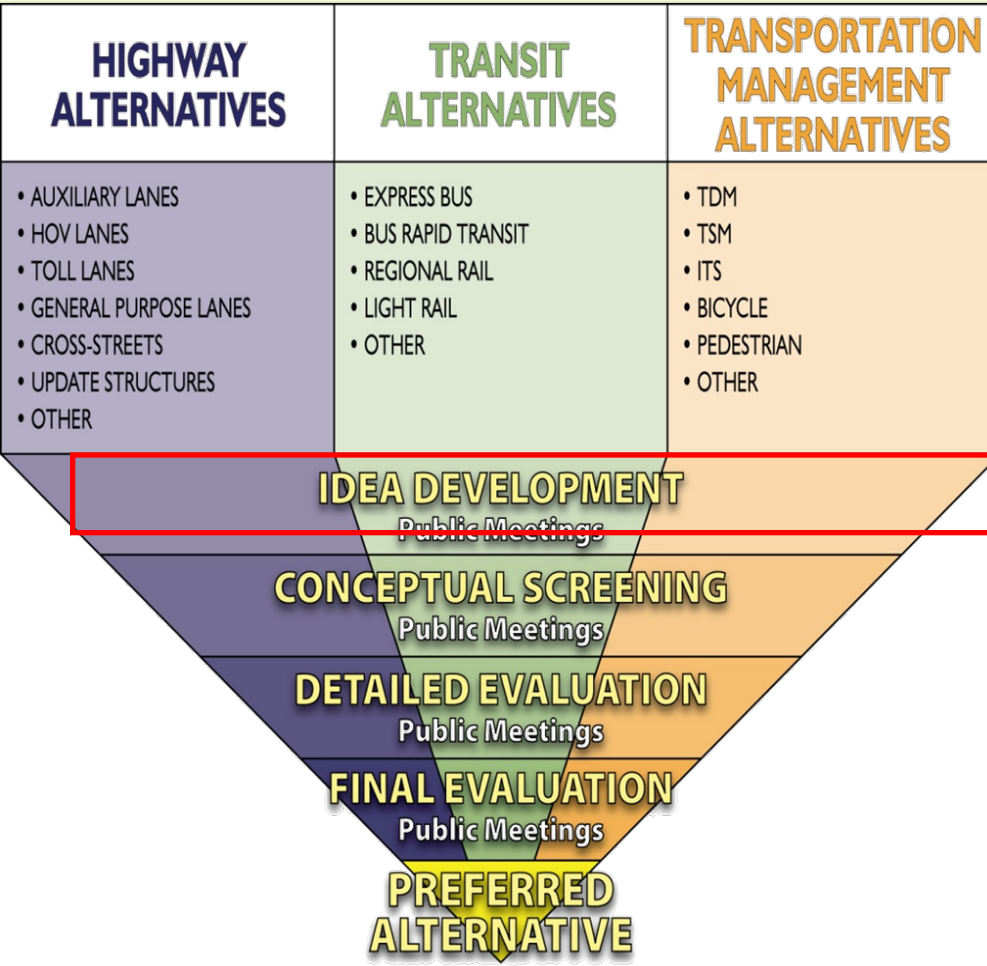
| HIGHWAY ALTERNATIVES | TRANSIT ALTERNATIVES | TRANSPORTATION MANAGEMENT ALTERNATIVES |
|---|---|---|
| • AUXILIARY LANES<br>• HOV LANES<br>• TOLL LANES<br>• GENERAL PURPOSE LANES<br>• CROSS-STREETS<br>• UPDATE STRUCTURES<br>• OTHER | • EXPRESS BUS<br>• BUS RAPID TRANSIT<br>• REGIONAL RAIL<br>• LIGHT RAIL<br>• OTHER | • TDM<br>• TSM<br>• ITS<br>• BICYCLE<br>• PEDESTRIAN<br>• OTHER |

IDEA DEVELOPMENT
Public Meetings

CONCEPTUAL SCREENING
Public Meetings

DETAILED EVALUATION
Public Meetings

FINAL EVALUATION
Public Meetings

PREFERRED ALTERNATIVE